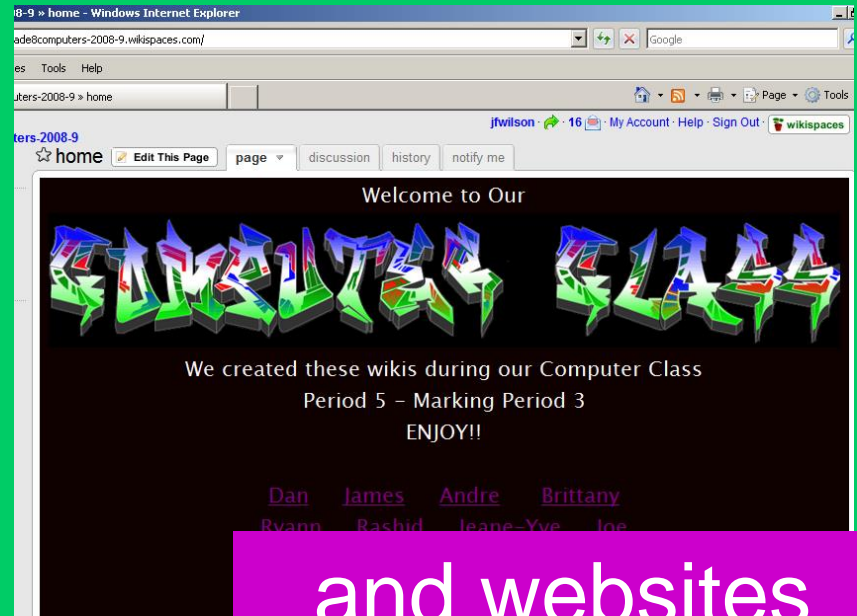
8-9 » home - Windows Internet Explorer

ade8computers-2008-9.wikispaces.com/

Google

es Tools Help

uters-2008-9 » home

Page Tools

jfwilson · 16 · My Account · Help · Sign Out · wikispaces

ters-2008-9

home Edit This Page page discussion history notify me

Welcome to Our

COMPUTER CLASS

We created these wikis during our Computer Class
Period 5 - Marking Period 3
ENJOY!!

Dan James Andre Brittany
Ryann Rashid Jeane-Yve Joe

and websites